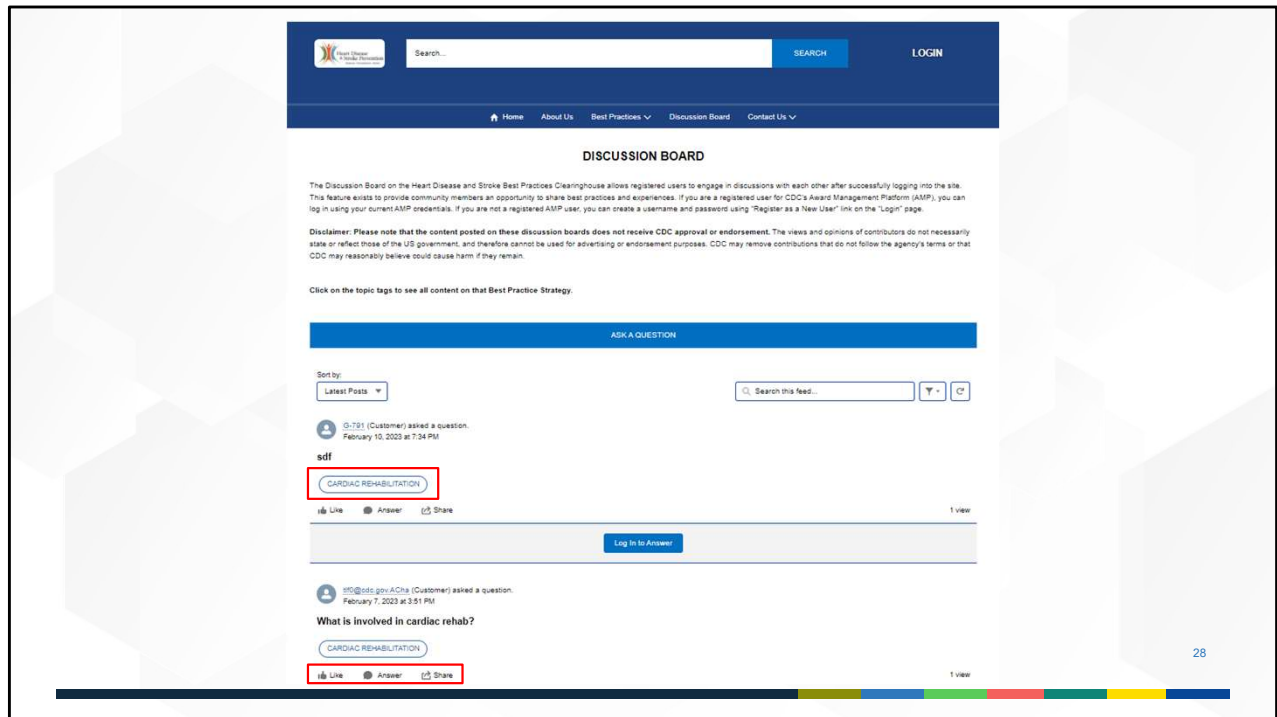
Heart Disease & Stroke Prevention

Search...

SEARCH

LOGIN

Home About Us Best Practices Discussion Board Contact Us

DISCUSSION BOARD

The Discussion Board on the Heart Disease and Stroke Best Practices Clearinghouse allows registered users to engage in discussions with each other after successfully logging into the site. This feature exists to provide community members an opportunity to share best practices and experiences. If you are a registered user for CDC's Award Management Platform (AMP), you can log in using your current AMP credentials. If you are not a registered AMP user, you can create a username and password using "Register as a New User" link on the "Login" page.

Disclaimer: Please note that the content posted on these discussion boards does not receive CDC approval or endorsement. The views and opinions of contributors do not necessarily state or reflect those of the US government, and therefore cannot be used for advertising or endorsement purposes. CDC may remove contributions that do not follow the agency's terms or that CDC may reasonably believe could cause harm if they remain.

Click on the topic tags to see all content on that Best Practice Strategy.

ASK A QUESTION

Sort by:

Latest Posts

Search this feed...

G-791 (Customer) asked a question.
February 10, 2023 at 7:34 PM

sdf

CARDIAC REHABILITATION

Like Answer Share 1 view

Log In to Answer

tf0@cdc.gov.ACha (Customer) asked a question.
February 7, 2023 at 3:51 PM

What is involved in cardiac rehab?

CARDIAC REHABILITATION

Like Answer Share 1 view

28